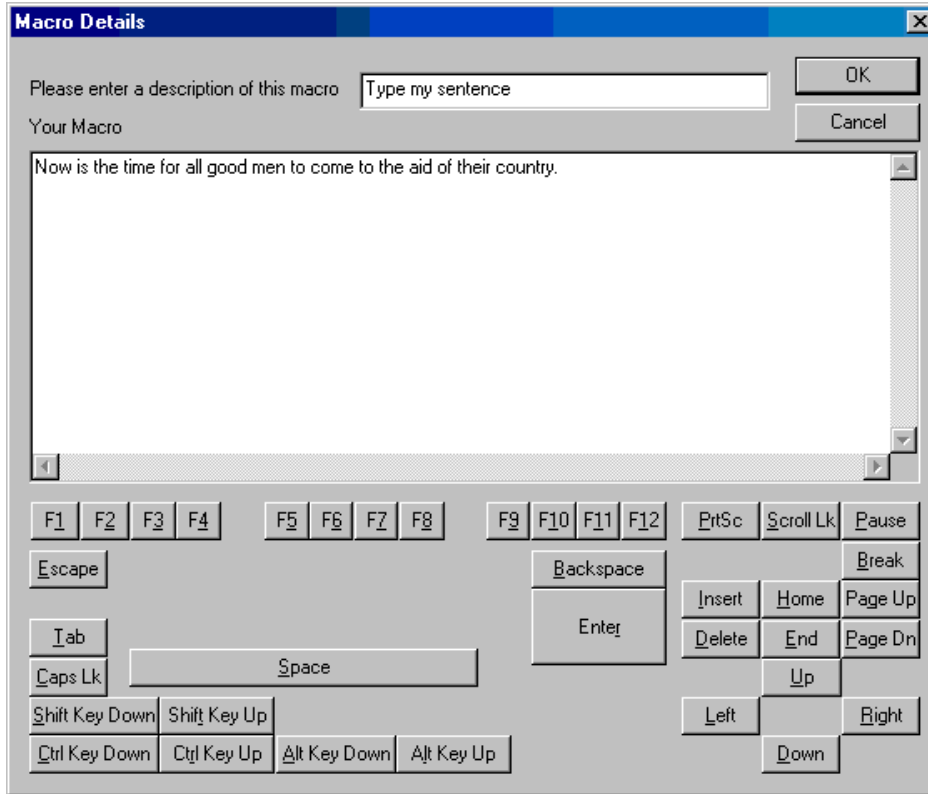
Macro Details

Please enter a description of this macro
Type my sentence

OK
Cancel

Your Macro

Now is the time for all good men to come to the aid of their country.

F1 F2 F3 F4 F5 F6 F7 F8 F9 F10 F11 F12 PrtSc Scroll Lk Pause

Escape

Break

Backspace

Insert Home Page Up

Enter

Tab

Delete End Page Dn

Caps Lk
Space

Up

Shift Key Down Shift Key Up

Left Right

Ctrl Key Down Ctrl Key Up Alt Key Down Alt Key Up

Down